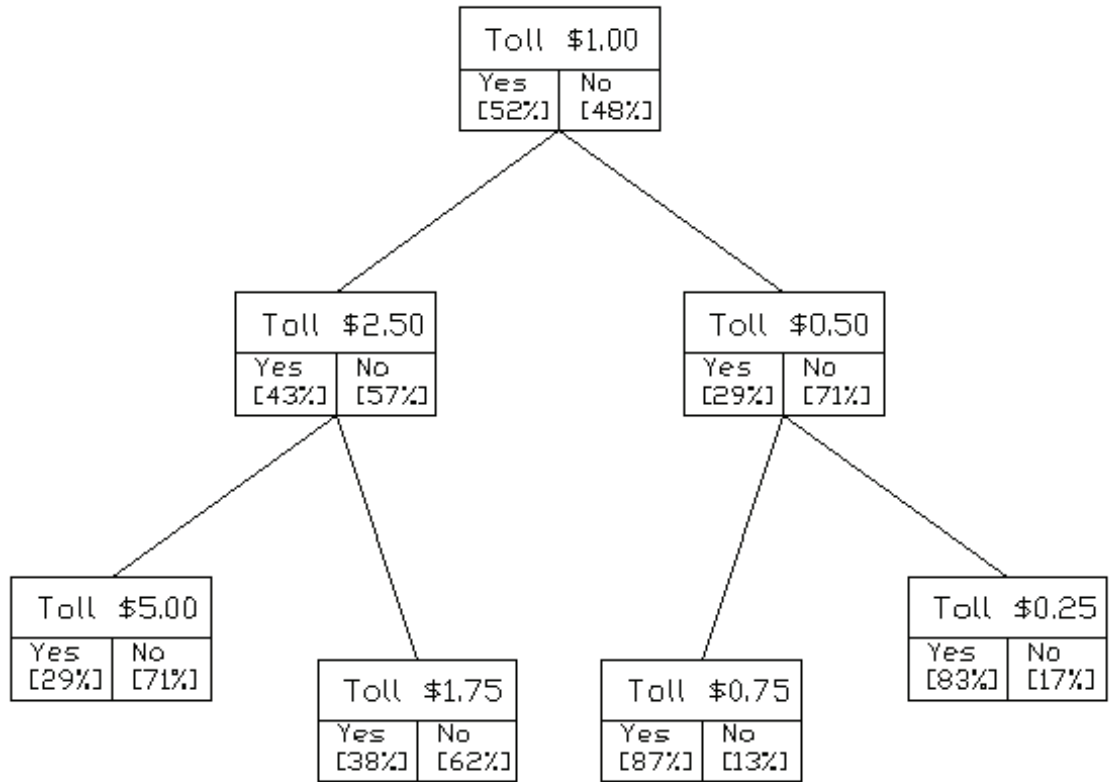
Toll \$1.00
Yes [52%] | No [48%]

Toll \$2.50
Yes [43%] | No [57%]

Toll \$0.50
Yes [29%] | No [71%]

Toll \$5.00
Yes [29%] | No [71%]

Toll \$1.75
Yes [38%] | No [62%]

Toll \$0.75
Yes [87%] | No [13%]

Toll \$0.25
Yes [83%] | No [17%]